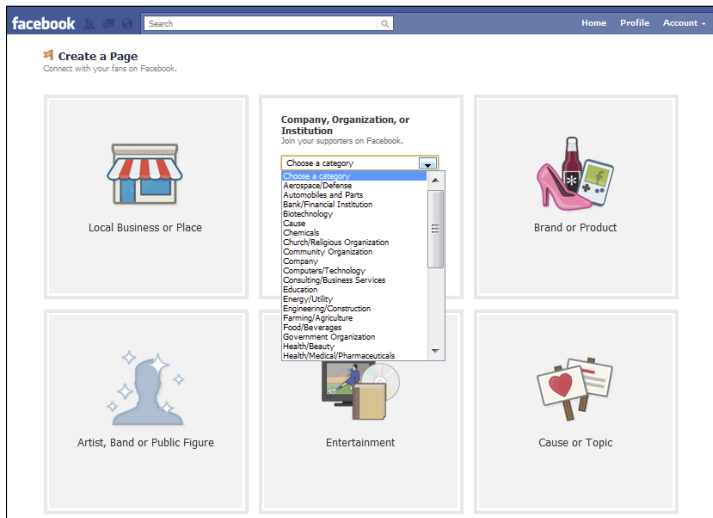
facebook Search Home Profile Account

Create a Page
Connect with your fans on Facebook.

Local Business or Place

Company, Organization, or Institution
Join your supporters on Facebook.
Choose a category
Choose a category
Aerospace/Defense
Automobiles and Parts
Bank/Financial Institution
Biotechnology
Cause
Chemicals
Church/Religious Organization
Community Organization
Company
Computers/Technology
Consulting/Business Services
Education
Energy/Utility
Engineering/Construction
Farming/Agriculture
Food/Beverages
Government Organization
Health/Beauty
Health/Medical/Pharmaceuticals

Brand or Product

Artist, Band or Public Figure

Entertainment

Cause or Topic